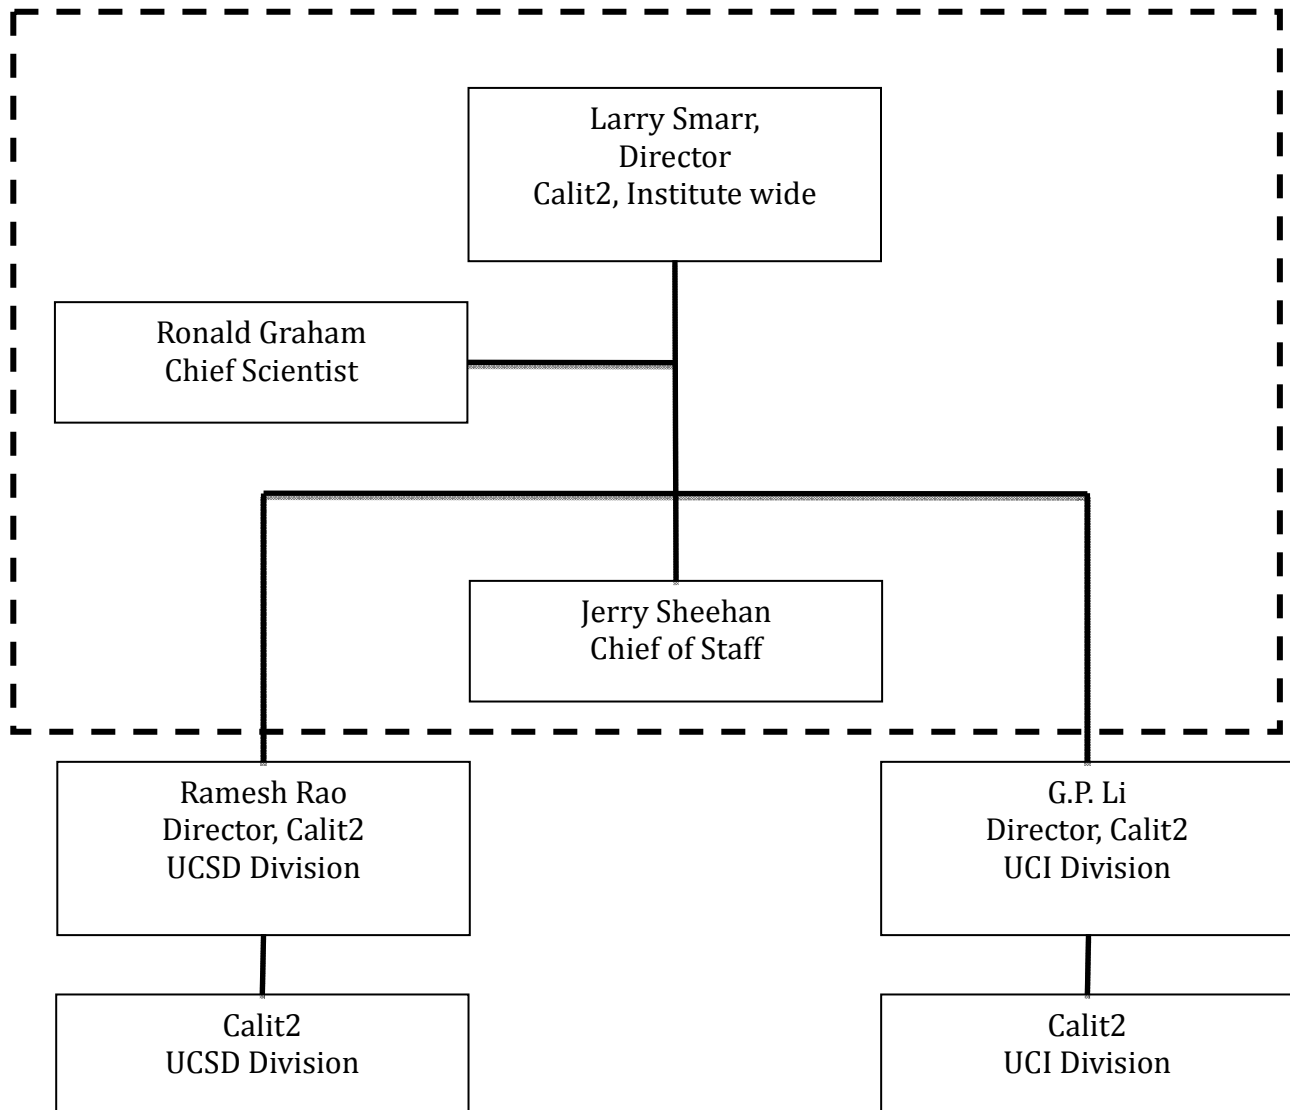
Larry Smarr,
Director
Calit2, Institute wide

Ronald Graham
Chief Scientist

Jerry Sheehan
Chief of Staff

Ramesh Rao
Director, Calit2
UCSD Division

G.P. Li
Director, Calit2
UCI Division

Calit2
UCSD Division

Calit2
UCI Division